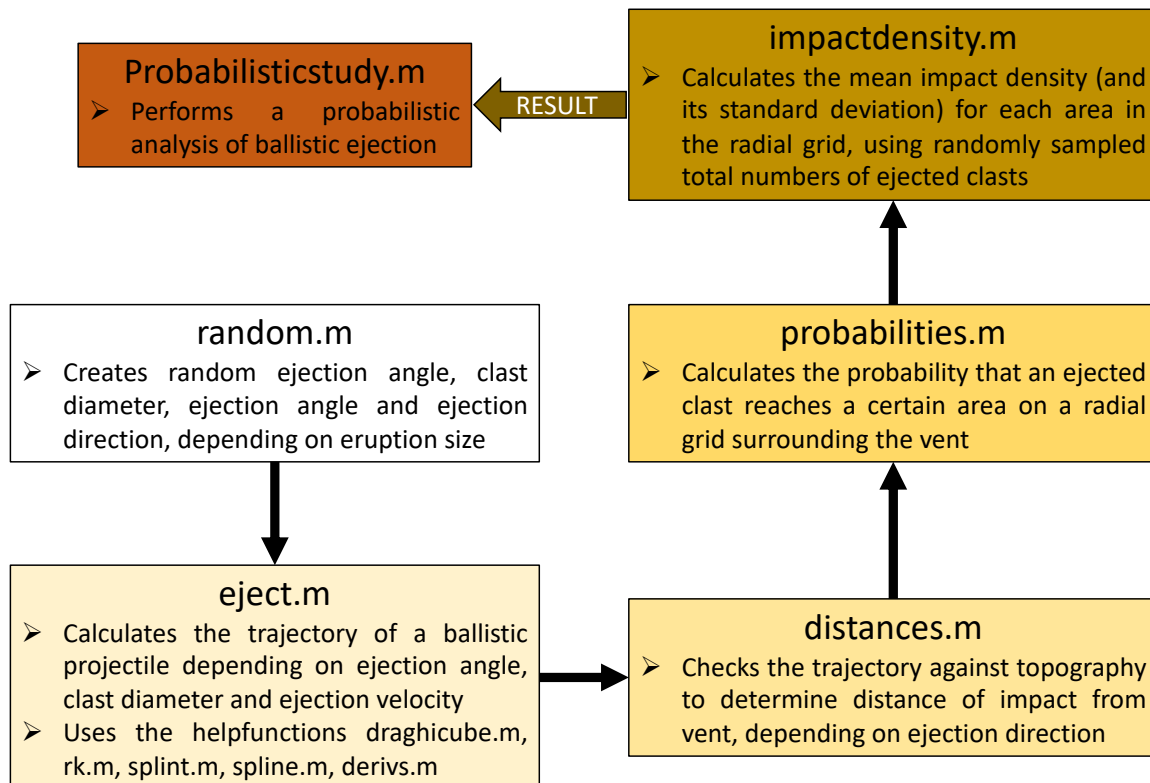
Probabilisticstudy.m

➢ Performs a probabilistic analysis of ballistic ejection

RESULT

impactdensity.m

➢ Calculates the mean impact density (and its standard deviation) for each area in the radial grid, using randomly sampled total numbers of ejected clasts

random.m

➢ Creates random ejection angle, clast diameter, ejection angle and ejection direction, depending on eruption size

probabilities.m

➢ Calculates the probability that an ejected clast reaches a certain area on a radial grid surrounding the vent

eject.m

➢ Calculates the trajectory of a ballistic projectile depending on ejection angle, clast diameter and ejection velocity

➢ Uses the helpfunctions draghicube.m, rk.m, splint.m, spline.m, derivs.m

distances.m

➢ Checks the trajectory against topography to determine distance of impact from vent, depending on ejection direction